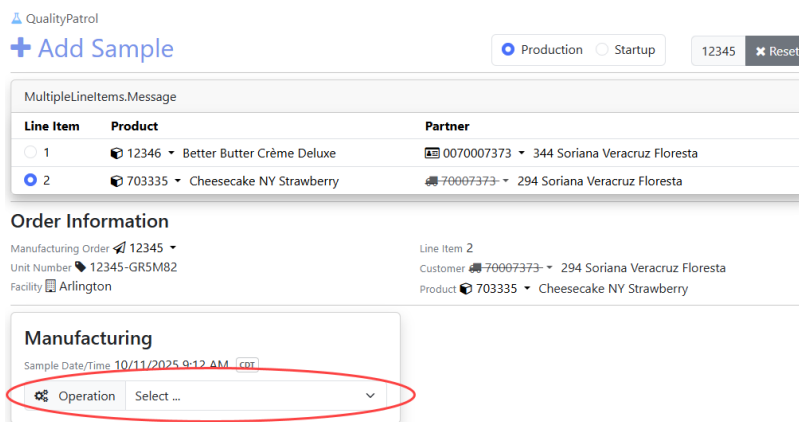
QualityPatrol

Add Sample

Production Startup

12345 Reset

MultipleLineItems.Message

| Line Item | Product | Partner |
|---|---|---|
| 1 | 12346 ▾ Better Butter Crème Deluxe | 0070007373 ▾ 344 Soriana Veracruz Floresta |
| 2 | 703335 ▾ Cheesecake NY Strawberry | ~~70007373~~ ▾ 294 Soriana Veracruz Floresta |

Order Information

Manufacturing Order 12345 ▾

Unit Number 12345-GR5M82

Facility Arlington

Line Item 2

Customer ~~70007373~~ ▾ 294 Soriana Veracruz Floresta

Product 703335 ▾ Cheesecake NY Strawberry

Manufacturing

Sample Date/Time 10/11/2025 9:12 AM CDT

Operation Select ...